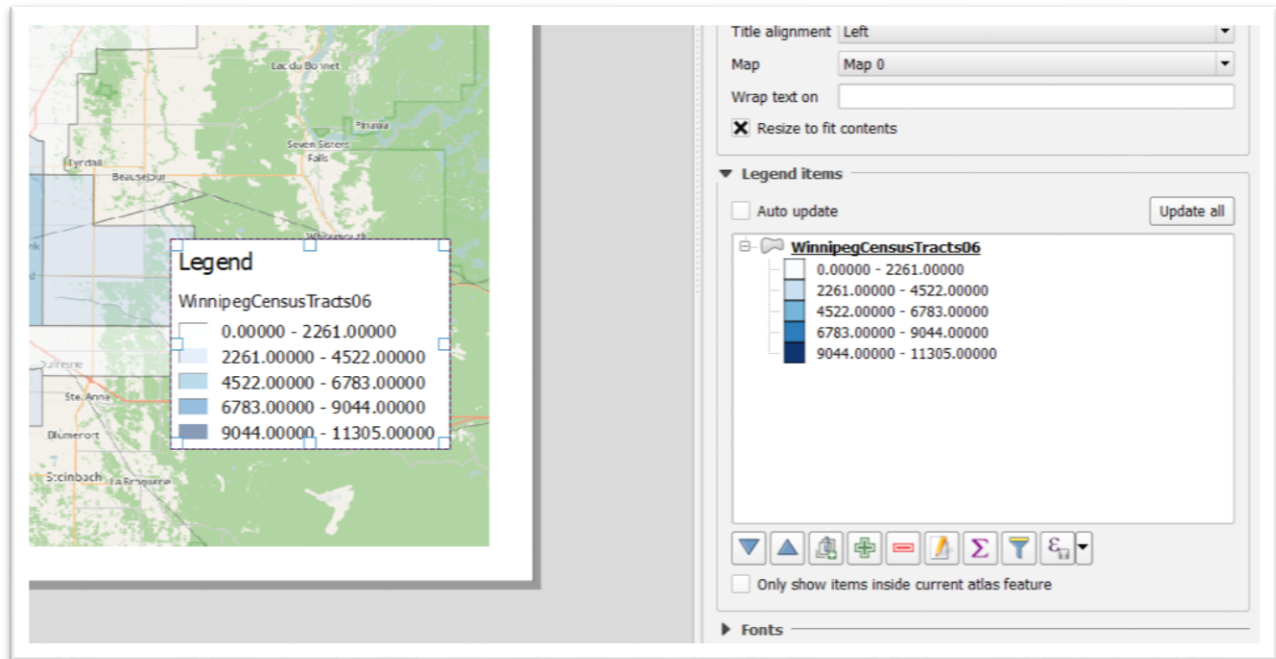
Lac du Bonnet
Pinawa
Seven Sisters Falls
Tyndall
Beausejour
Whitemouth
Dufresne
Ste. Anne
Blumenort
Steinbach
La Broquerie

Legend
WinnipegCensusTracts06
0.00000 - 2261.00000
2261.00000 - 4522.00000
4522.00000 - 6783.00000
6783.00000 - 9044.00000
9044.00000 - 11305.00000

Title alignment Left
Map Map 0
Wrap text on
Resize to fit contents

Legend items
Auto update
Update all
WinnipegCensusTracts06
0.00000 - 2261.00000
2261.00000 - 4522.00000
4522.00000 - 6783.00000
6783.00000 - 9044.00000
9044.00000 - 11305.00000
Only show items inside current atlas feature

Fonts